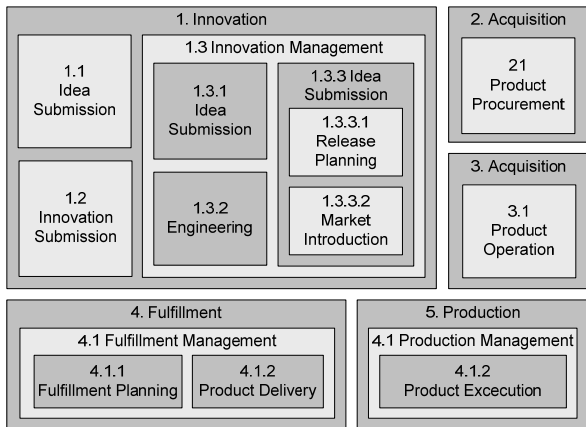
1. Innovation

1.1 Idea Submission

1.2 Innovation Submission

1.3 Innovation Management

1.3.1 Idea Submission

1.3.2 Engineering

1.3.3 Idea Submission

1.3.3.1 Release Planning

1.3.3.2 Market Introduction

2. Acquisition

21 Product Procurement

3. Acquisition

3.1 Product Operation

4. Fulfillment

4.1 Fulfillment Management

4.1.1 Fulfillment Planning

4.1.2 Product Delivery

5. Production

4.1 Production Management

4.1.2 Product Excecution